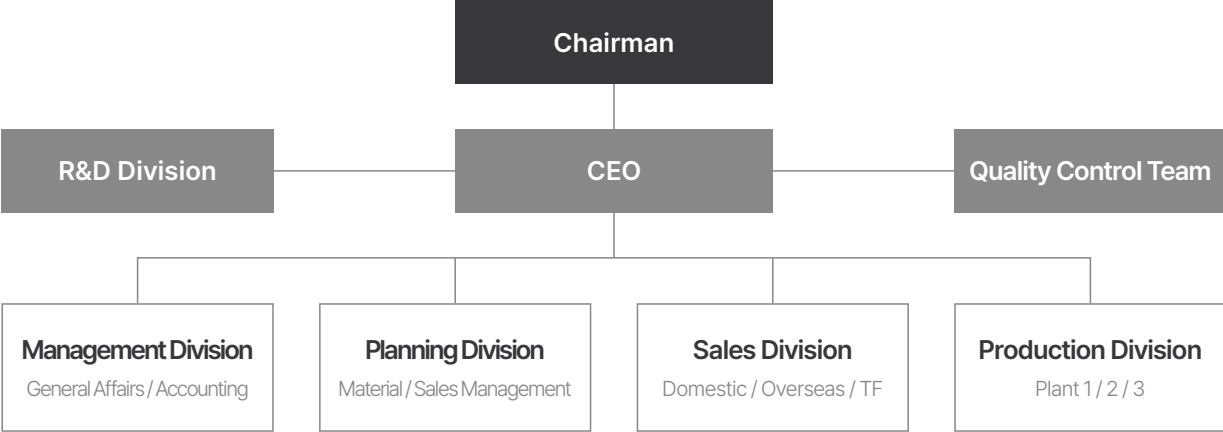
Chairman

R&D Division

CEO

Quality Control Team

Management Division
General Affairs / Accounting

Planning Division
Material / Sales Management

Sales Division
Domestic / Overseas / TF

Production Division
Plant 1 / 2 / 3